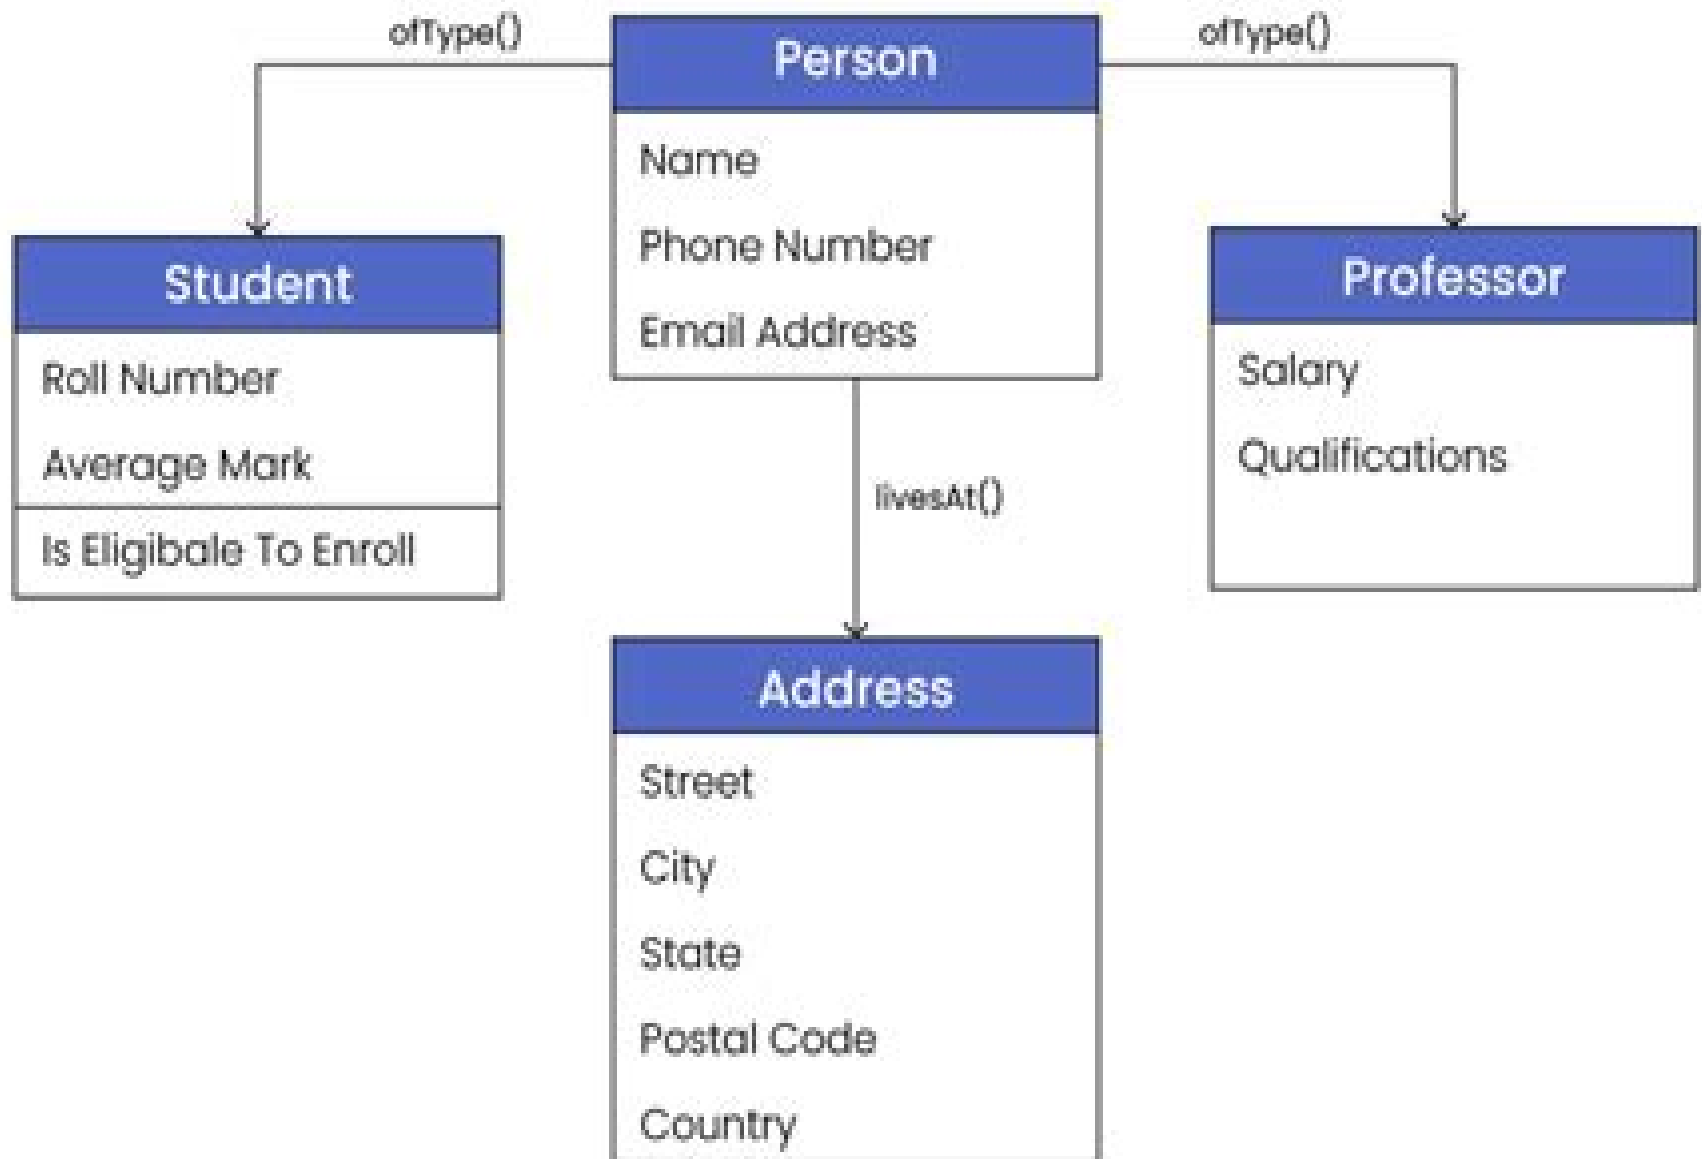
ofType()

Person

Name

Phone Number

Email Address

ofType()

Student

Roll Number

Average Mark

Is Eligibale To Enroll

Professor

Salary

Qualifications

livesAt()

Address

Street

City

State

Postal Code

Country